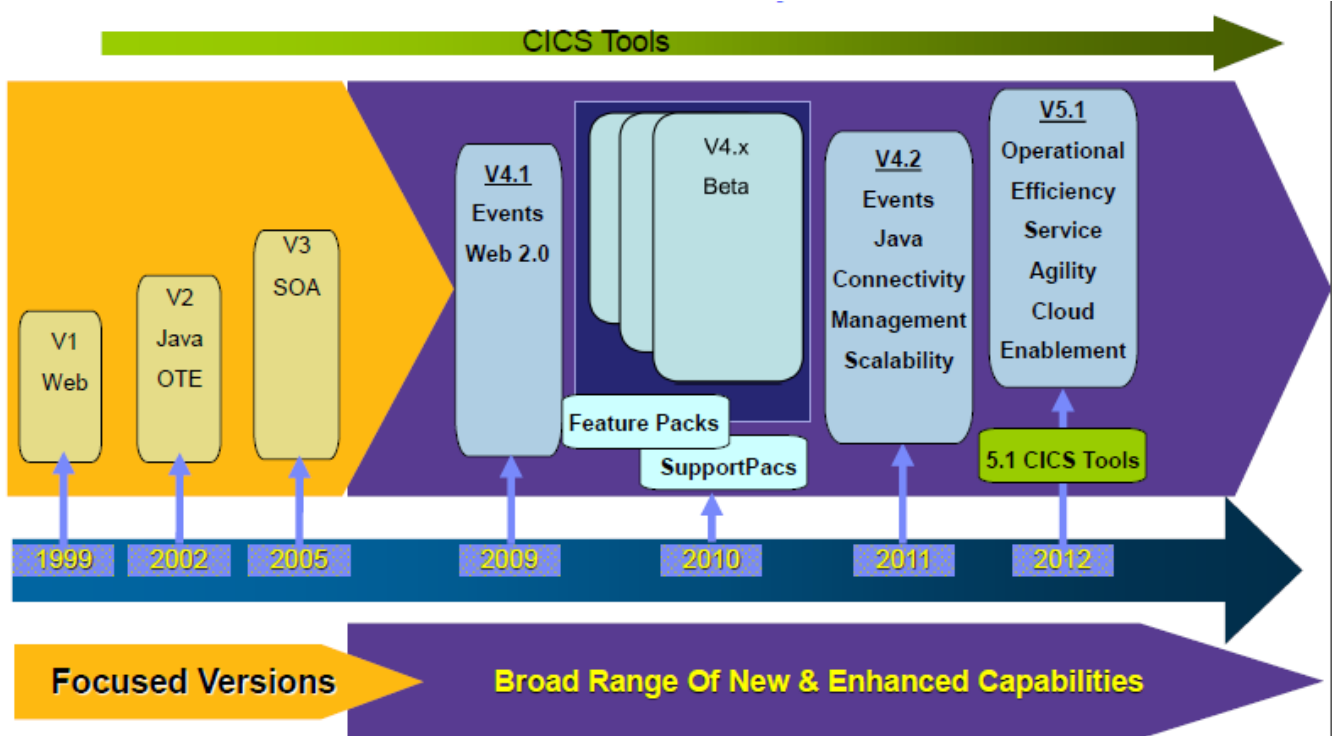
CICS Tools

V1
Web

V2
Java
OTE

V3
SOA

V4.1
Events
Web 2.0

V4.x
Beta

Feature Packs

SupportPacs

V4.2
Events
Java
Connectivity
Management
Scalability

V5.1
Operational
Efficiency
Service
Agility
Cloud
Enablement

5.1 CICS Tools

1999
2002
2005
2009
2010
2011
2012

Focused Versions

Broad Range Of New & Enhanced Capabilities